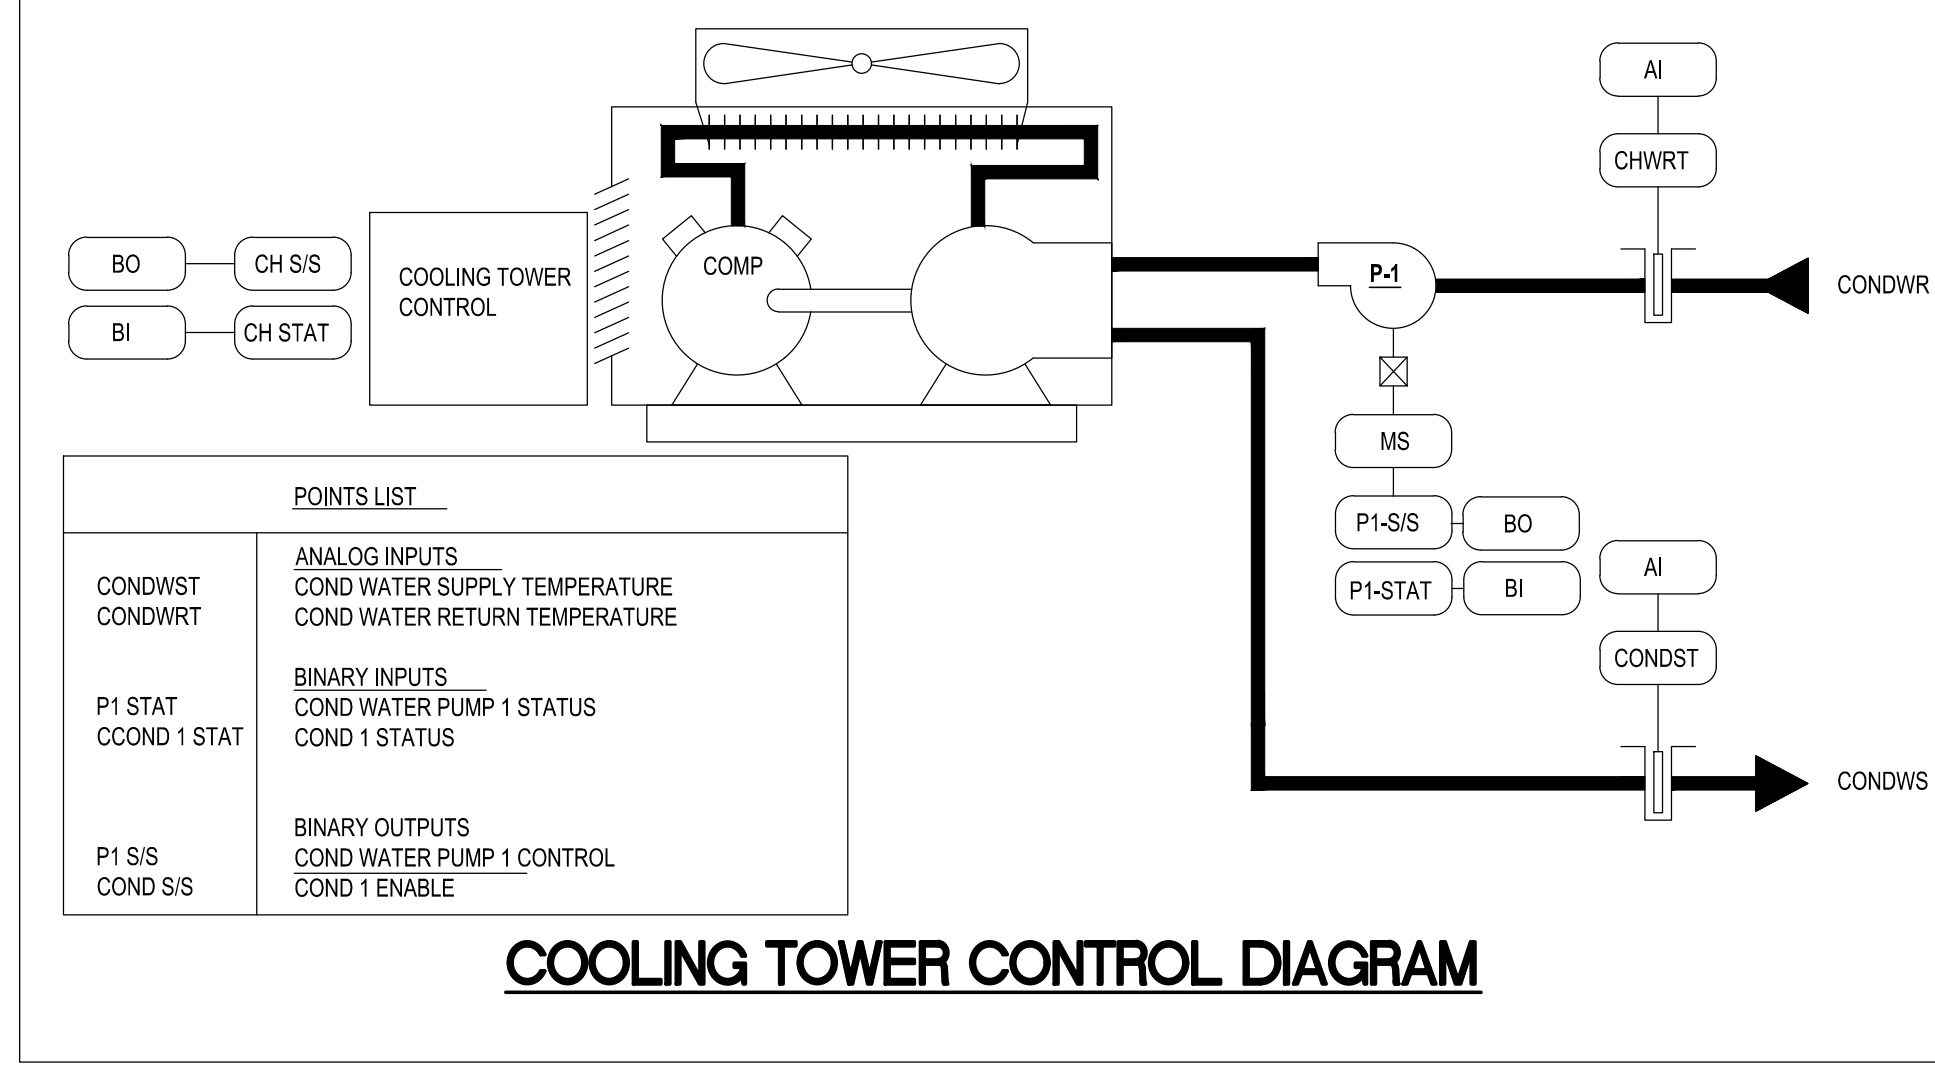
BO

CH S/S

BI

CH STAT

COOLING TOWER CONTROL

COMP

P-1

AI

CHWRT

CONDWR

MS

P1-S/S

BO

P1-STAT

BI

AI

CONDST

CONDWS

| POINTS LIST | |
|---|---|
| | ANALOG INPUTS |
| CONDWST | COND WATER SUPPLY TEMPERATURE |
| CONDWRT | COND WATER RETURN TEMPERATURE |
| | BINARY INPUTS |
| P1 STAT | COND WATER PUMP 1 STATUS |
| CCOND 1 STAT | COND 1 STATUS |
| | BINARY OUTPUTS |
| P1 S/S | COND WATER PUMP 1 CONTROL |
| COND S/S | COND 1 ENABLE |

COOLING TOWER CONTROL DIAGRAM